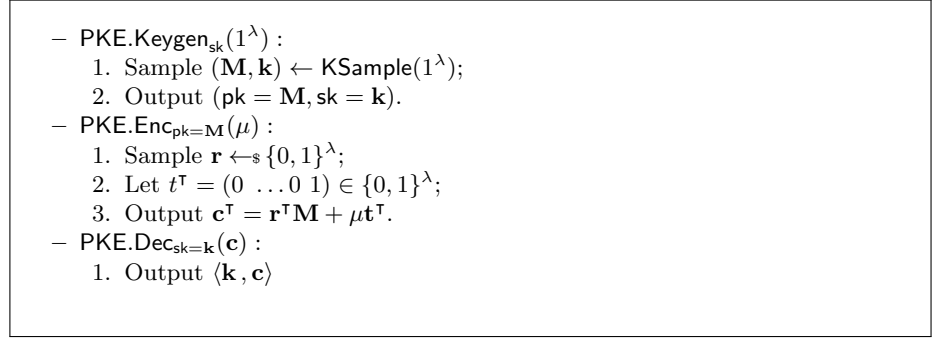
– $\mathsf{PKE.Keygen}_{\mathsf{sk}}(1^\lambda)$ :
1. Sample $(\mathbf{M}, \mathbf{k}) \leftarrow \mathsf{KSample}(1^\lambda)$;
2. Output $(\mathsf{pk} = \mathbf{M}, \mathsf{sk} = \mathbf{k})$.

– $\mathsf{PKE.Enc}_{\mathsf{pk}=\mathbf{M}}(\mu)$ :
1. Sample $\mathbf{r} \leftarrow_{\$} \{0,1\}^\lambda$;
2. Let $t^\intercal = (0 \ \ldots 0 \ 1) \in \{0,1\}^\lambda$;
3. Output $\mathbf{c}^\intercal = \mathbf{r}^\intercal \mathbf{M} + \mu \mathbf{t}^\intercal$.

– $\mathsf{PKE.Dec}_{\mathsf{sk}=\mathbf{k}}(\mathbf{c})$ :
1. Output $\langle \mathbf{k}, \mathbf{c} \rangle$